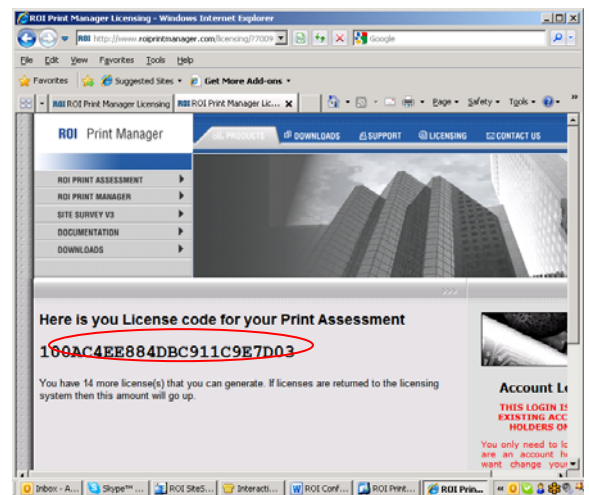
ROI Print Manager Licensing - Windows Internet Explorer

http://www.roiprintmanager.com/licensing/?7009

Google

File Edit View Favorites Tools Help

Favorites Suggested Sites Get More Add-ons

ROI Print Manager Licensing | ROI Print Manager Lic...

Page Safety Tools

ROI Print Manager

OUR PRODUCTS DOWNLOADS SUPPORT LICENSING CONTACT US

ROI PRINT ASSESSMENT
ROI PRINT MANAGER
SITE SURVEY V3
DOCUMENTATION
DOWNLOADS

Here is you License code for your Print Assessment

100AC4EE884DBC911C9E7D03

You have 14 more license(s) that you can generate. If licenses are returned to the licensing system then this amount will go up.

Account L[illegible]

THIS LOGIN IS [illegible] EXISTING ACC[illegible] HOLDERS ON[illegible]

You only need to l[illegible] are an account h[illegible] want change you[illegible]

Inbox - A... Skype™ ... ROI SiteS... Interacti... ROI Conf... ROI Print... ROI Prin...